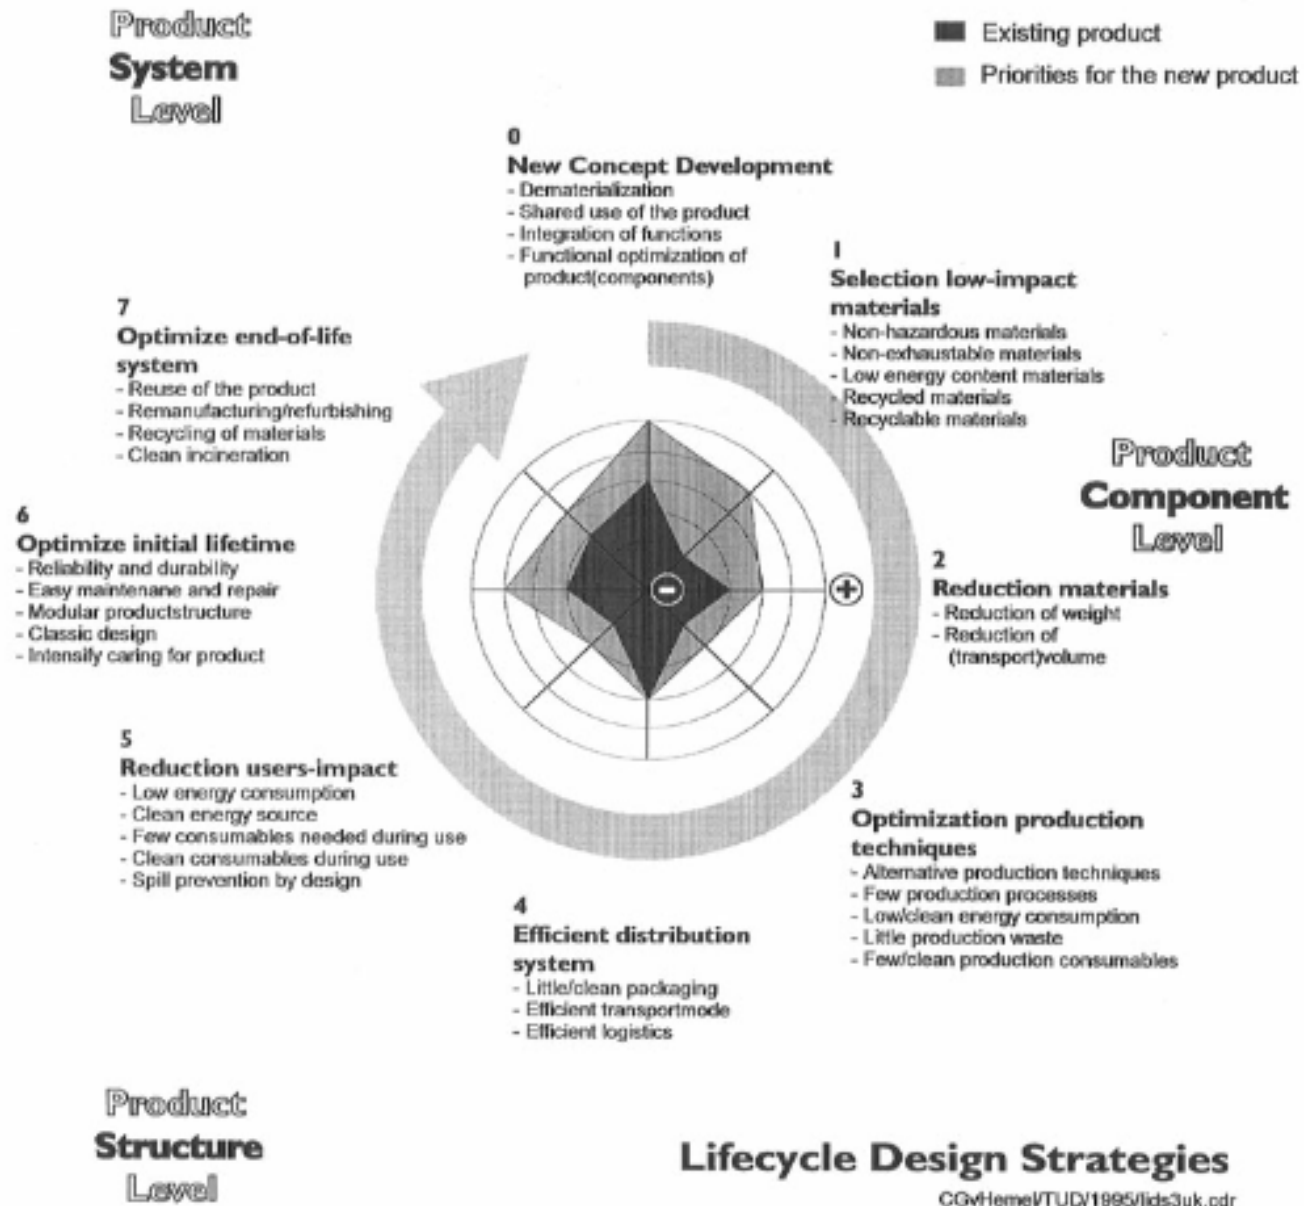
Product
System
Level

Existing product
Priorities for the new product

0
New Concept Development
- Dematerialization
- Shared use of the product
- Integration of functions
- Functional optimization of product(components)

1
Selection low-impact materials
- Non-hazardous materials
- Non-exhaustable materials
- Low energy content materials
- Recycled materials
- Recyclable materials

Product
Component
Level

7
Optimize end-of-life system
- Reuse of the product
- Remanufacturing/refurbishing
- Recycling of materials
- Clean incineration

6
Optimize initial lifetime
- Reliability and durability
- Easy maintenane and repair
- Modular productstructure
- Classic design
- Intensify caring for product

−

+

2
Reduction materials
- Reduction of weight
- Reduction of (transport)volume

5
Reduction users-impact
- Low energy consumption
- Clean energy source
- Few consumables needed during use
- Clean consumables during use
- Spill prevention by design

3
Optimization production techniques
- Alternative production techniques
- Few production processes
- Low/clean energy consumption
- Little production waste
- Few/clean production consumables

4
Efficient distribution system
- Little/clean packaging
- Efficient transportmode
- Efficient logistics

Product
Structure
Level

Lifecycle Design Strategies
CGvHemel/TUD/1995/lids3uk.cdr